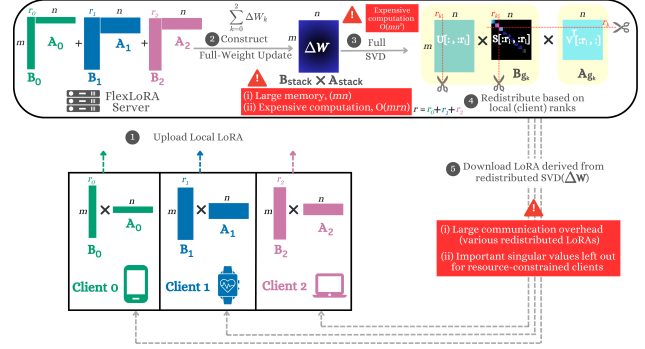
$r_0$ $n$ $m$ $\mathbf{A_0}$ $\mathbf{B_0}$ + $r_1$ $n$ $\mathbf{A_1}$ $\mathbf{B_1}$ + $r_2$ $n$ $\mathbf{A_2}$ $\mathbf{B_2}$

FlexLoRA Server

$\sum_{k=0}^{2} \Delta W_k$

2 Construct Full-Weight Update

$n$ $m$ $\Delta W$

$\mathbf{B_{stack}} \times \mathbf{A_{stack}}$

(i) Large memory, $(mn)$
(ii) Expensive computation, $O(mrn)$

3 Full SVD

Expensive computation $O(mr^2)$

$r_k$ $n$ $\mathbf{U}[:, :r_k]$ × $\mathbf{S}[:r_k, :r_k]$ $r_k$ $\mathbf{B}_{g_k}$ × $r_k$ $\mathbf{V}^\top[:r_k, :]$ $\mathbf{A}_{g_k}$

$r = r_0 + r_1 + r_2$

4 Redistribute based on local (client) ranks

1 Upload Local LoRA

5 Download LoRA derived from redistributed SVD($\Delta\mathbf{W}$)

$r_0$ $m$ × $n$ $\mathbf{B_0}$ $\mathbf{A_0}$
Client 0

$r_1$ $m$ × $n$ $\mathbf{B_1}$ $\mathbf{A_1}$
Client 1

$r_2$ $m$ × $n$ $\mathbf{B_2}$ $\mathbf{A_2}$
Client 2

(i) Large communication overhead (various redistributed LoRAs)
(ii) Important singular values left out for resource-constrained clients